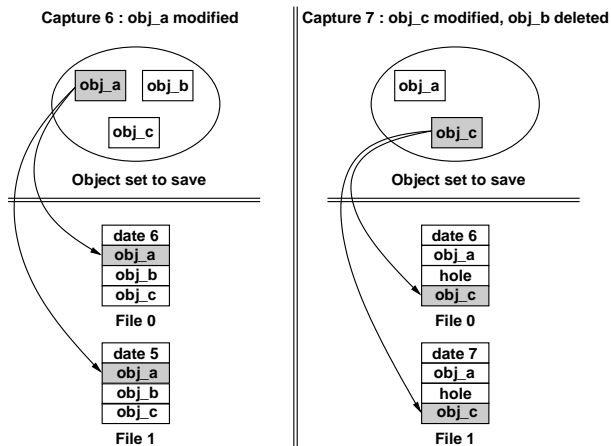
Capture 6 : obj_a modified

obj_a
obj_b
obj_c

Object set to save

| date 6 |
|---|
| obj_a |
| obj_b |
| obj_c |

File 0

| date 5 |
|---|
| obj_a |
| obj_b |
| obj_c |

File 1

Capture 7 : obj_c modified, obj_b deleted

obj_a
obj_c

Object set to save

| date 6 |
|---|
| obj_a |
| hole |
| obj_c |

File 0

| date 7 |
|---|
| obj_a |
| hole |
| obj_c |

File 1